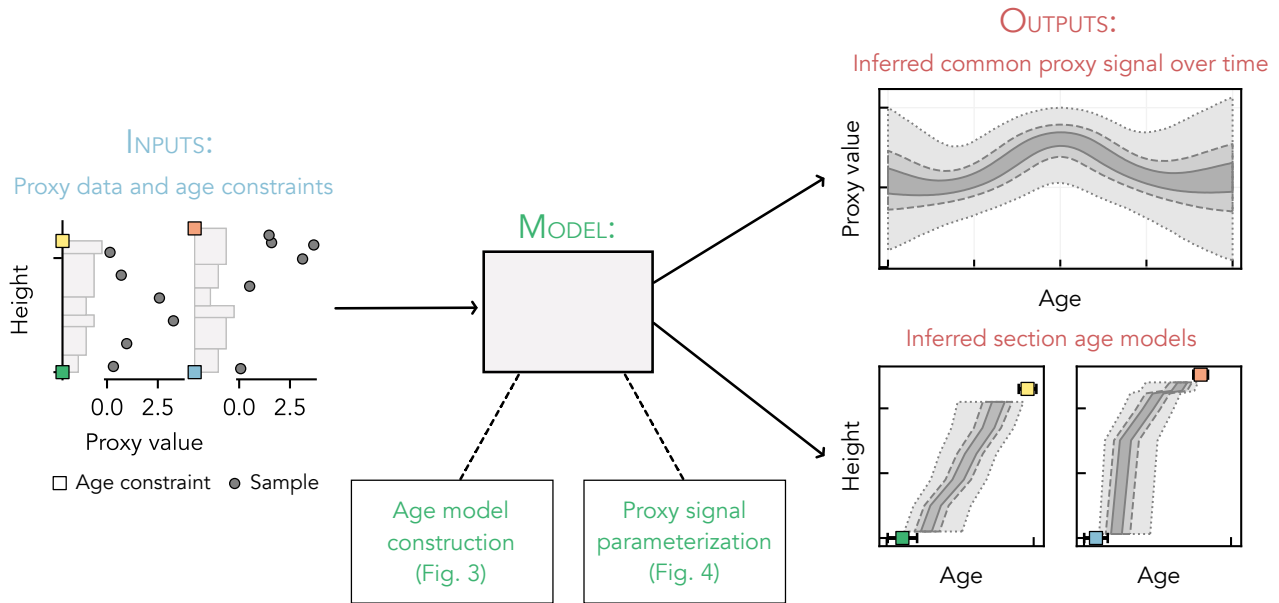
INPUTS:
Proxy data and age constraints

Height

0.0 2.5 0.0 2.5

Proxy value

□ Age constraint ● Sample

MODEL:

Age model construction (Fig. 3)

Proxy signal parameterization (Fig. 4)

OUTPUTS:
Inferred common proxy signal over time

Proxy value

Age

Inferred section age models

Height

Age

Age